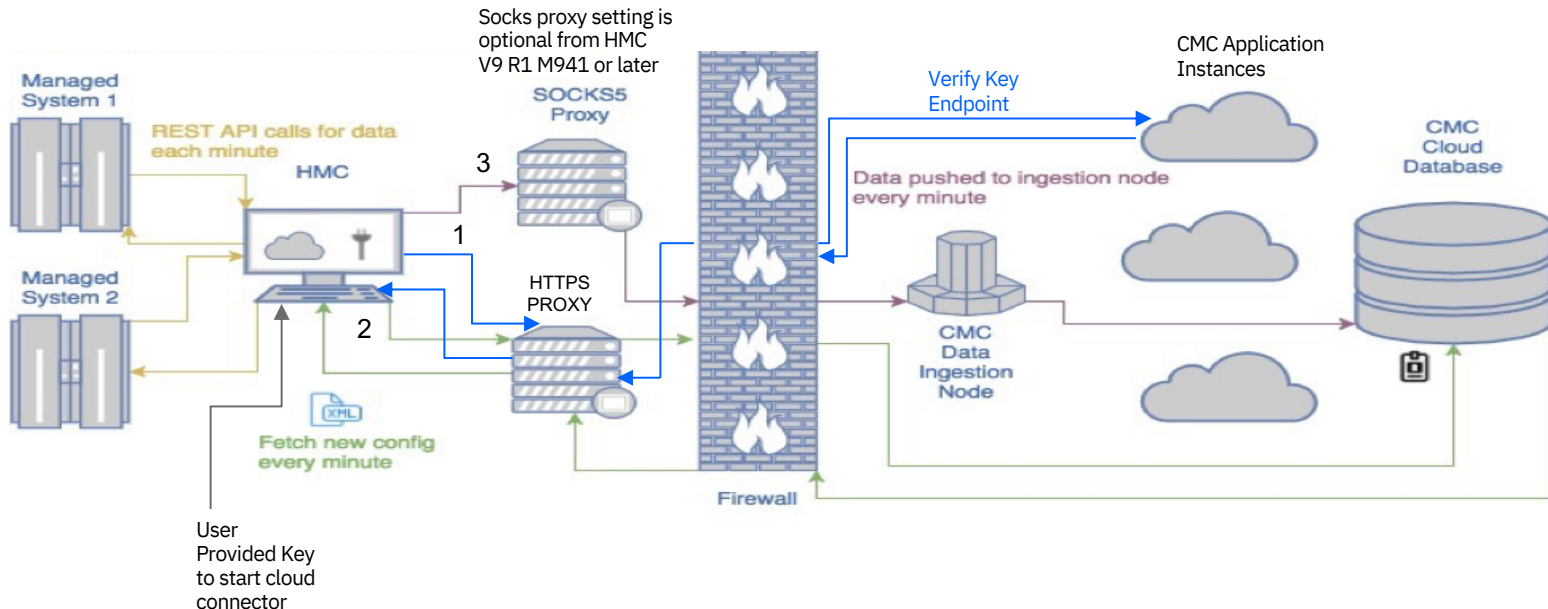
Socks proxy setting is optional from HMC V9 R1 M941 or later

Managed System 1

REST API calls for data each minute

HMC

SOCKS5 Proxy

3

1

2

HTTPS PROXY

Managed System 2

XML

Fetch new config every minute

User Provided Key to start cloud connector

Verify Key Endpoint

CMC Application Instances

Data pushed to ingestion node every minute

CMC Cloud Database

CMC Data Ingestion Node

Firewall